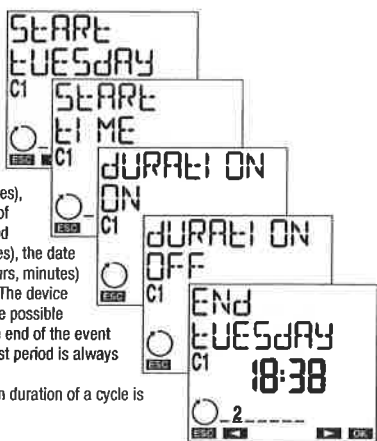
StARt
tUESdAY
C1
ESC

StARt
tI ME
C1

dURAtI ON
ON
C1

dURAtI ON
OFF
C1
ESC

ENd
tUESdAY
C1
18:38
2
ESC ◄ ► OK

es),
of
d
es), the date
rs, minutes)
The device
e possible
end of the event
st period is always

n duration of a cycle is